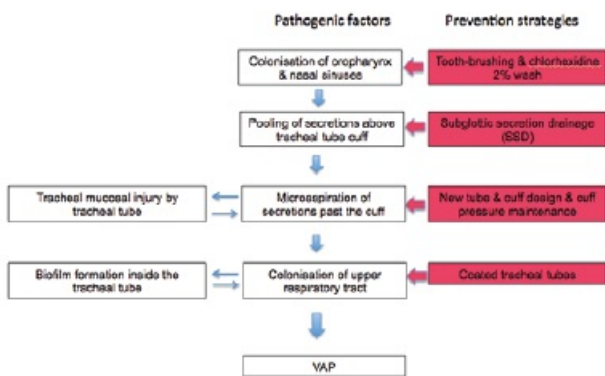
Pathogenic factors

Prevention strategies

Colonisation of oropharynx & nasal sinuses

Tooth-brushing & chlorhexidine 2% wash

Pooling of secretions above tracheal tube cuff

Subglottic secretion drainage (SSD)

Tracheal mucosal injury by tracheal tube

Microaspiration of secretions past the cuff

New tube & cuff design & cuff pressure maintenance

Biofilm formation inside the tracheal tube

Colonisation of upper respiratory tract

Coated tracheal tubes

VAP